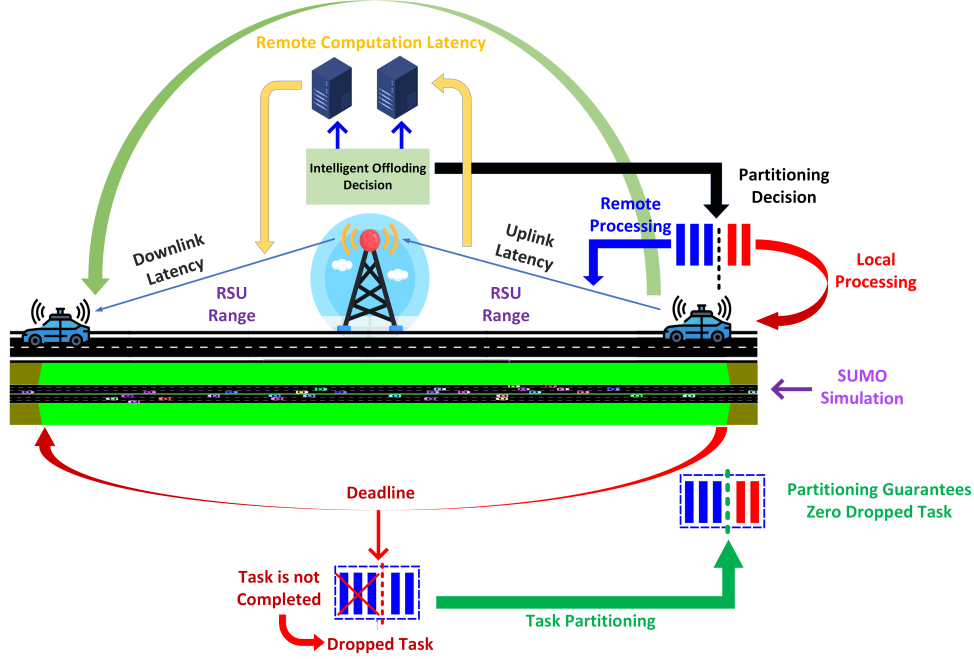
Remote Computation Latency

Intelligent Offloding Decision

Partitioning Decision

Remote Processing

Local Processing

Downlink Latency

Uplink Latency

RSU Range

RSU Range

SUMO Simulation

Deadline

Partitioning Guarantees Zero Dropped Task

Task is not Completed

Dropped Task

Task Partitioning